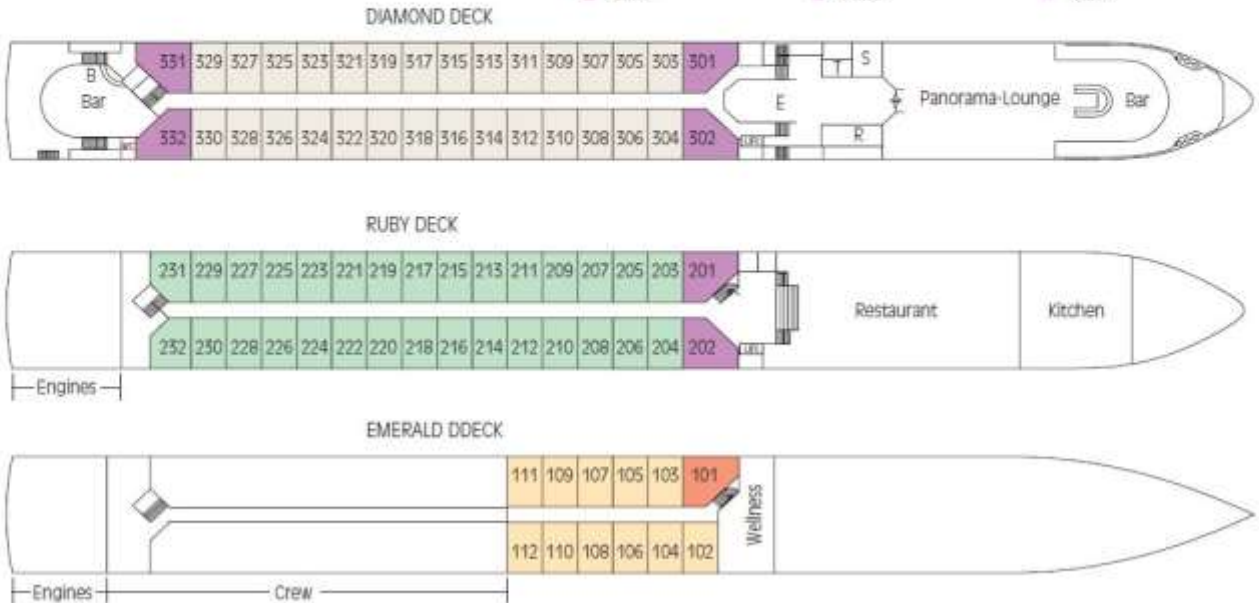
DIAMOND DECK

B
Bar
331 329 327 325 323 321 319 317 315 313 311 309 307 305 303 301
332 330 328 326 324 322 320 318 316 314 312 310 308 306 304 302
E
T
S
R
Panorama-Lounge
Bar

RUBY DECK

231 229 227 225 223 221 219 217 215 213 211 209 207 205 203 201
232 230 228 226 224 222 220 218 216 214 212 210 208 206 204 202
Restaurant
Kitchen
Engines

EMERALD DDECK

111 109 107 105 103 101
112 110 108 106 104 102
Wellness
Engines
Crew